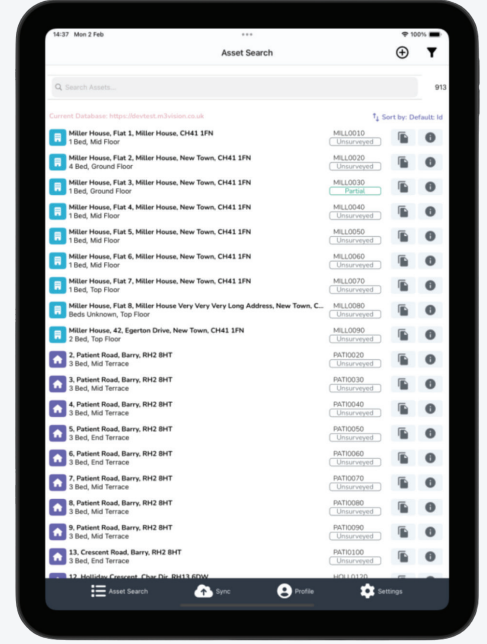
14:37 Mon 2 Feb

100%

Asset Search

Search Assets...

913

Current Database: https://devtest.m3vision.co.uk

Sort by: Default: Id

Miller House, Flat 1, Miller House, CH41 1FN
1 Bed, Mid Floor
MILL0010
Unsurveyed

Miller House, Flat 2, Miller House, New Town, CH41 1FN
4 Bed, Ground Floor
MILL0020
Unsurveyed

Miller House, Flat 3, Miller House, New Town, CH41 1FN
1 Bed, Ground Floor
MILL0030
Partial

Miller House, Flat 4, Miller House, New Town, CH41 1FN
1 Bed, Mid Floor
MILL0040
Unsurveyed

Miller House, Flat 5, Miller House, New Town, CH41 1FN
1 Bed, Mid Floor
MILL0050
Unsurveyed

Miller House, Flat 6, Miller House, New Town, CH41 1FN
1 Bed, Mid Floor
MILL0060
Unsurveyed

Miller House, Flat 7, Miller House, New Town, CH41 1FN
1 Bed, Top Floor
MILL0070
Unsurveyed

Miller House, Flat 8, Miller House Very Very Very Long Address, New Town, C...
Beds Unknown, Top Floor
MILL0080
Unsurveyed

Miller House, 42, Egerton Drive, New Town, CH41 1FN
2 Bed, Top Floor
MILL0090
Unsurveyed

2, Patient Road, Barry, RH2 8HT
3 Bed, Mid Terrace
PATI0020
Unsurveyed

3, Patient Road, Barry, RH2 8HT
3 Bed, Mid Terrace
PATI0030
Unsurveyed

4, Patient Road, Barry, RH2 8HT
3 Bed, Mid Terrace
PATI0040
Unsurveyed

5, Patient Road, Barry, RH2 8HT
3 Bed, End Terrace
PATI0050
Unsurveyed

6, Patient Road, Barry, RH2 8HT
3 Bed, End Terrace
PATI0060
Unsurveyed

7, Patient Road, Barry, RH2 8HT
3 Bed, Mid Terrace
PATI0070
Unsurveyed

8, Patient Road, Barry, RH2 8HT
3 Bed, Mid Terrace
PATI0080
Unsurveyed

9, Patient Road, Barry, RH2 8HT
3 Bed, End Terrace
PATI0090
Unsurveyed

13, Crescent Road, Barry, RH2 8HT
3 Bed, Mid Terrace
PATI0100
Unsurveyed

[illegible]

Asset Search
Sync
Profile
Settings